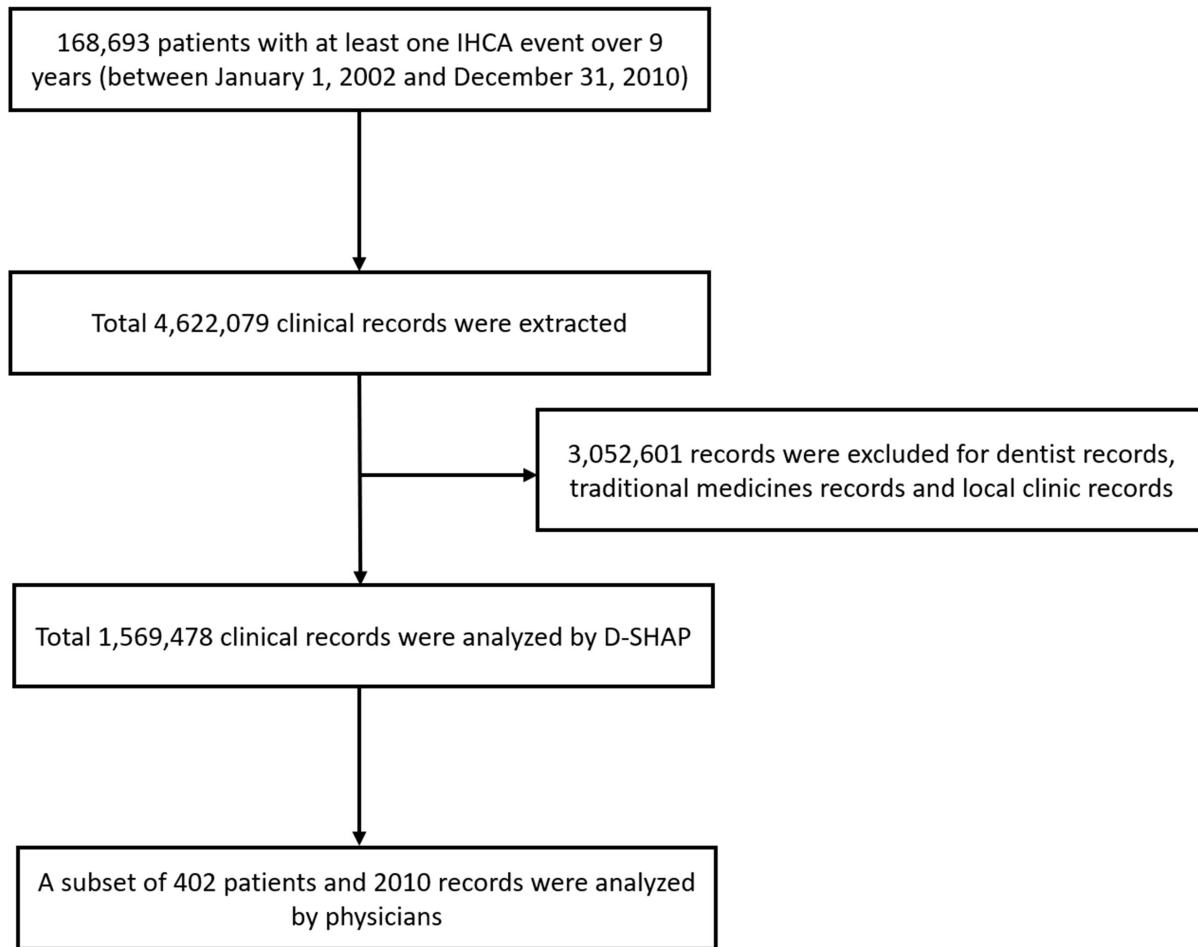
168,693 patients with at least one IHCA event over 9 years (between January 1, 2002 and December 31, 2010)

Total 4,622,079 clinical records were extracted

3,052,601 records were excluded for dentist records, traditional medicines records and local clinic records

Total 1,569,478 clinical records were analyzed by D-SHAP

A subset of 402 patients and 2010 records were analyzed by physicians